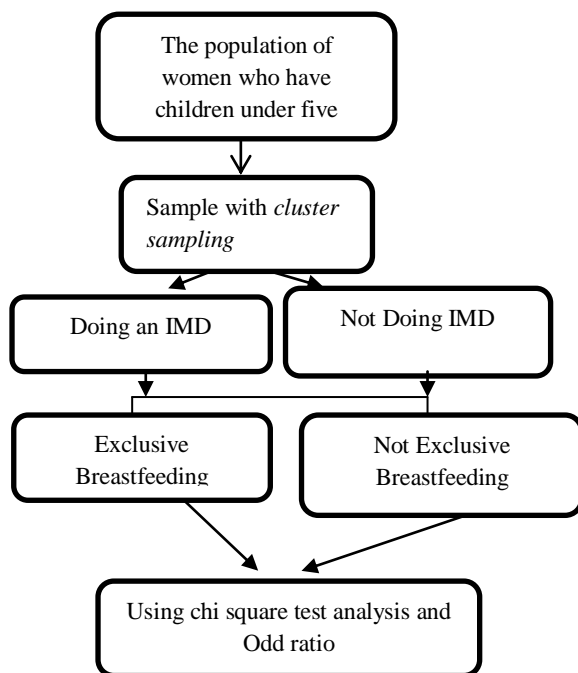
The population of women who have children under five

Sample with *cluster sampling*

Doing an IMD

Not Doing IMD

Exclusive Breastfeeding

Not Exclusive Breastfeeding

Using chi square test analysis and Odd ratio